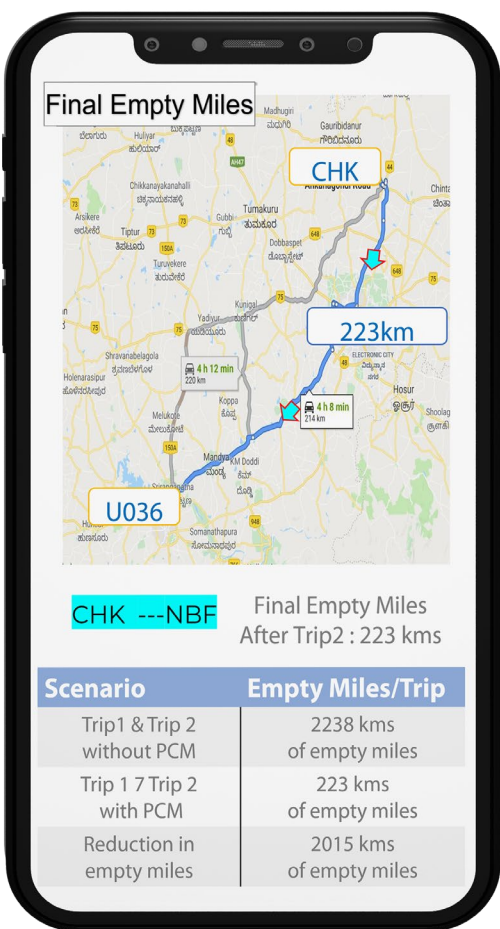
Final Empty Miles

CHK

223km

U036

Madhugiri
Gauribidanur
Huliyar
Chikkanayakanahalli
Arsikere
Tiptur
Tumakuru
Gubbi
Dobbaspet
Kunigal
Yadiyur
Shravanabelagola
Holenarasipur
Melukote
Koppa
Mandya
KM Doddi
Srirangapatna
Hunsur
Somanathapura
Hosur
Shoolagiri
Chinta
ELECTRONIC CITY
4 h 12 min
220 km
4 h 8 min
214 km

CHK ---NBF

Final Empty Miles
After Trip2 : 223 kms

| Scenario | Empty Miles/Trip |
|---|---|
| Trip1 & Trip 2 without PCM | 2238 kms of empty miles |
| Trip 1 7 Trip 2 with PCM | 223 kms of empty miles |
| Reduction in empty miles | 2015 kms of empty miles |